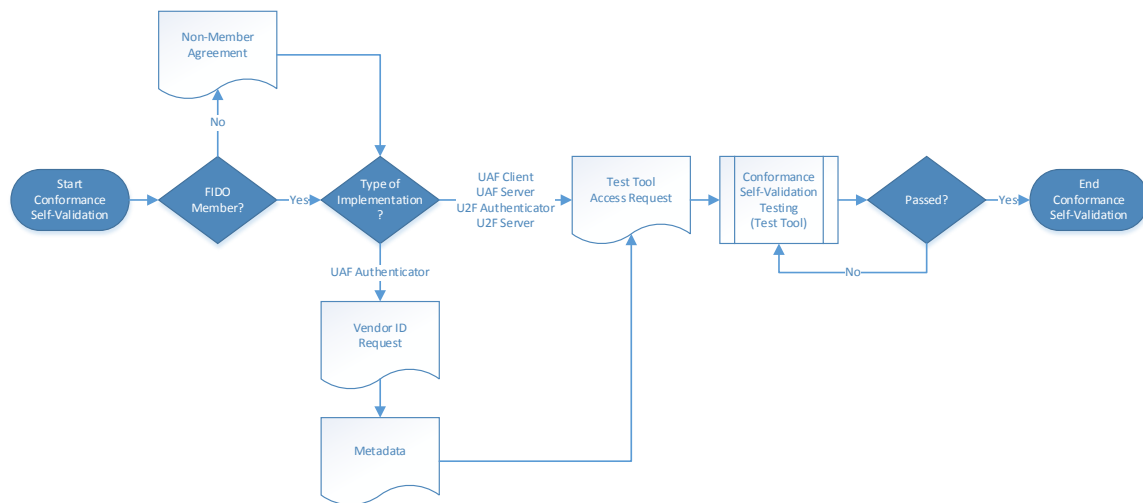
Non-Member Agreement

No

Start Conformance Self-Validation

FIDO Member?

Yes

Type of Implementation ?

UAF Client
UAF Server
U2F Authenticator
U2F Server

Test Tool Access Request

Conformance Self-Validation Testing (Test Tool)

Passed?

Yes

End Conformance Self-Validation

No

UAF Authenticator

Vendor ID Request

Metadata